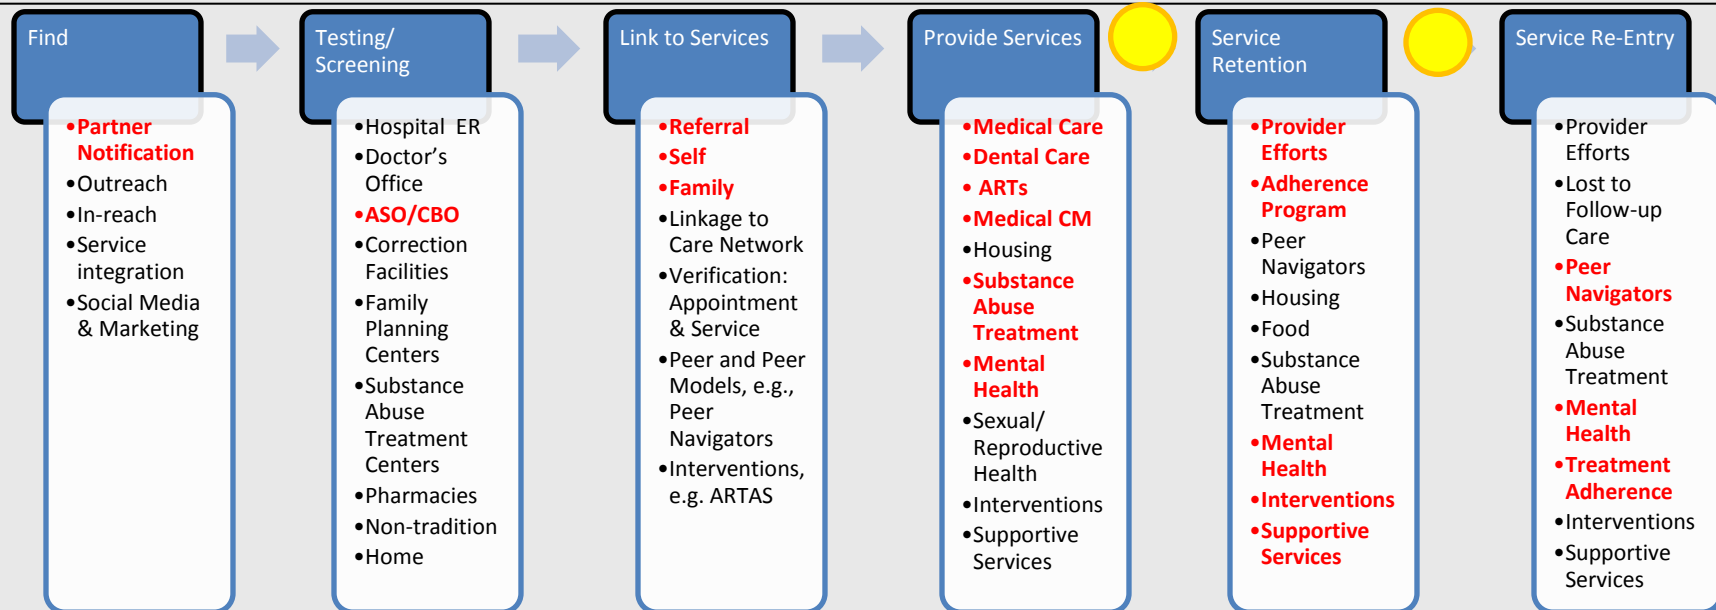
Find

•Partner Notification
•Outreach
•In-reach
•Service integration
•Social Media & Marketing

Testing/ Screening

•Hospital ER
•Doctor's Office
•ASO/CBO
•Correction Facilities
•Family Planning Centers
•Substance Abuse Treatment Centers
•Pharmacies
•Non-tradition
•Home

Link to Services

•Referral
•Self
•Family
•Linkage to Care Network
•Verification: Appointment & Service
•Peer and Peer Models, e.g., Peer Navigators
•Interventions, e.g. ARTAS

Provide Services

•Medical Care
•Dental Care
• ARTs
•Medical CM
•Housing
•Substance Abuse Treatment
•Mental Health
•Sexual/ Reproductive Health
•Interventions
•Supportive Services

Service Retention

•Provider Efforts
•Adherence Program
•Peer Navigators
•Housing
•Food
•Substance Abuse Treatment
•Mental Health
•Interventions
•Supportive Services

Service Re-Entry

•Provider Efforts
•Lost to Follow-up Care
•Peer Navigators
•Substance Abuse Treatment
•Mental Health
•Treatment Adherence
•Interventions
•Supportive Services